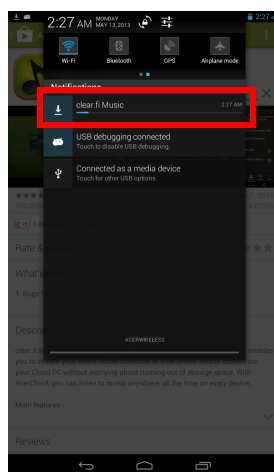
2:27 AM MONDAY MAY 13, 2013

2:27

Wi-Fi

Bluetooth

GPS

Airplane mode

Notifications

clear.fi Music

2:27 AM

USB debugging connected

Touch to disable USB debugging.

Connected as a media device

Touch for other USB options.

Rate &

What's

1. Bugs f

Descri

clear.fi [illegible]

your Cloud PC without worrying about running out of storage space. With AcerCloud, you can listen to music anywhere, all the time on every device.

Main features

Reviews

ACERWIRELESS